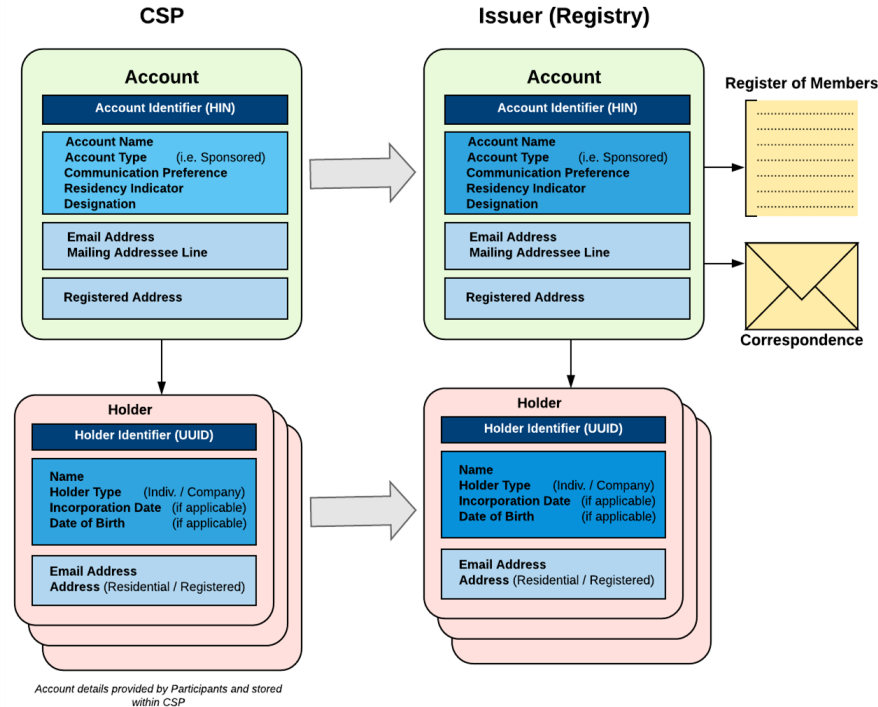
CSP

Account

Account Identifier (HIN)

Account Name
Account Type (i.e. Sponsored)
Communication Preference
Residency Indicator
Designation

Email Address
Mailing Addressee Line

Registered Address

Holder

Holder Identifier (UUID)

Name
Holder Type (Indiv. / Company)
Incorporation Date (if applicable)
Date of Birth (if applicable)

Email Address
Address (Residential / Registered)

Account details provided by Participants and stored within CSP

Issuer (Registry)

Account

Account Identifier (HIN)

Account Name
Account Type (i.e. Sponsored)
Communication Preference
Residency Indicator
Designation

Email Address
Mailing Addressee Line

Registered Address

Register of Members

Correspondence

Holder

Holder Identifier (UUID)

Name
Holder Type (Indiv. / Company)
Incorporation Date (if applicable)
Date of Birth (if applicable)

Email Address
Address (Residential / Registered)